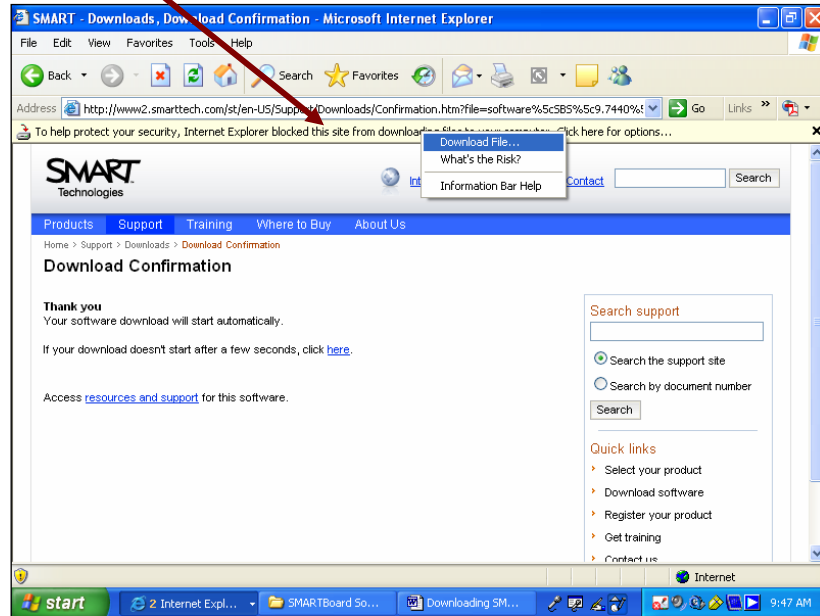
SMART - Downloads, Download Confirmation - Microsoft Internet Explorer

File Edit View Favorites Tools Help

Back Search Favorites

Address http://www2.smarttech.com/st/en-US/Support/Downloads/Confirmation.htm?file=software%5cSBS%5c9.7440%5 Go Links

To help protect your security, Internet Explorer blocked this site from downloading files to your computer. Click here for options...

Download File...
What's the Risk?
Information Bar Help

SMART Technologies

Int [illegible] Contact Search

Products Support Training Where to Buy About Us

Home > Support > Downloads > Download Confirmation

Download Confirmation

Thank you
Your software download will start automatically.

If your download doesn't start after a few seconds, click here.

Access resources and support for this software.

Search support

Search the support site
Search by document number
Search

Quick links
Select your product
Download software
Register your product
Get training
Contact us

Internet

start 2 Internet Expl... SMARTBoard So... Downloading SM... 9:47 AM